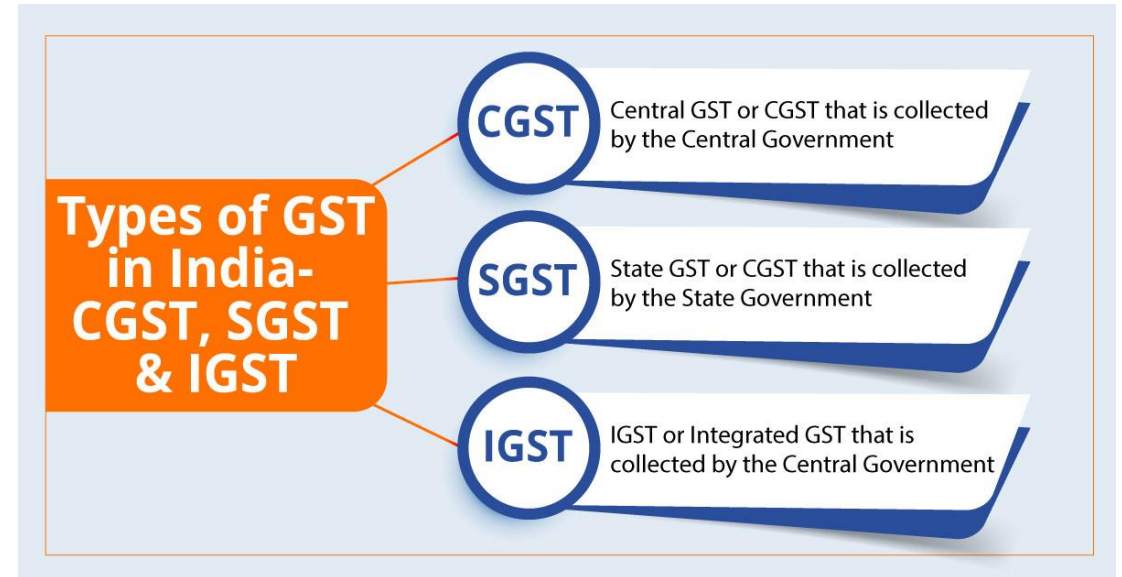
Types of GST in India- CGST, SGST & IGST

CGST
Central GST or CGST that is collected by the Central Government

SGST
State GST or CGST that is collected by the State Government

IGST
IGST or Integrated GST that is collected by the Central Government